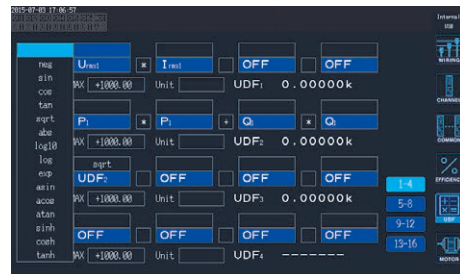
2015-07-03 17:06:57

neg
sin
cos
tan
sqrt
abs
log10
log
exp
asin
acos
atan
sinh
cosh
tanh

$U_{rms1}$ * $I_{rms1}$ OFF OFF
MAX +1000.00 Unit UDF1 0.00000k

$P_1$ * $P_1$ + $Q_1$ * $Q_1$
MAX +1000.00 Unit UDF2 0.00000k

sqrt
UDF2 OFF OFF OFF
MAX +1000.00 Unit UDF3 0.00000k

OFF OFF OFF OFF
MAX +1000.00 Unit UDF4 --------

1-4
5-8
9-12
13-16

Internal USB
WIRING
CHANNEL
COMMON
EFFICIENCY
UDF
MOTOR